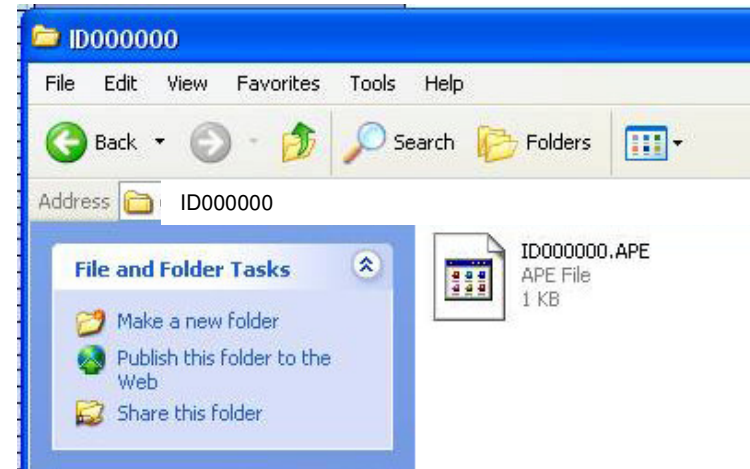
ID000000

File Edit View Favorites Tools Help

Back Search Folders

Address ID000000

File and Folder Tasks

Make a new folder

Publish this folder to the Web

Share this folder

ID000000.APE
APE File
1 KB